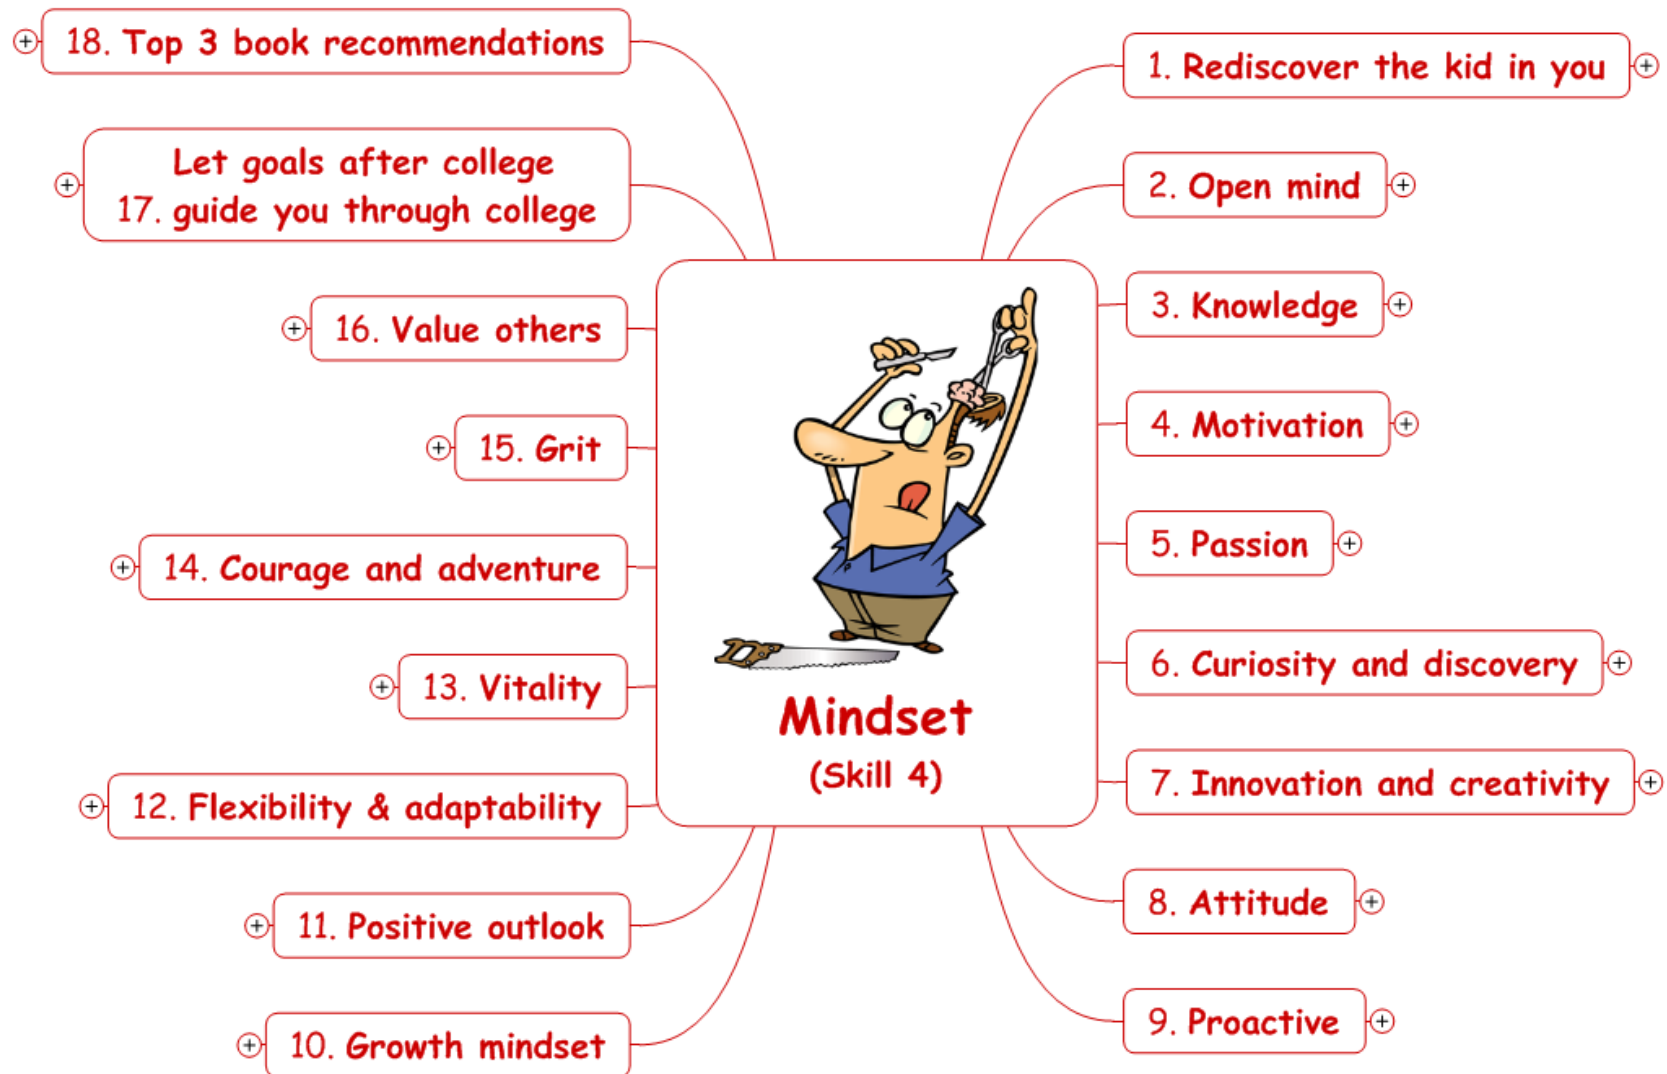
Mindset
(Skill 4)

1. Rediscover the kid in you

2. Open mind

3. Knowledge

4. Motivation

5. Passion

6. Curiosity and discovery

7. Innovation and creativity

8. Attitude

9. Proactive

10. Growth mindset

11. Positive outlook

12. Flexibility & adaptability

13. Vitality

14. Courage and adventure

15. Grit

16. Value others

17. Let goals after college guide you through college

18. Top 3 book recommendations